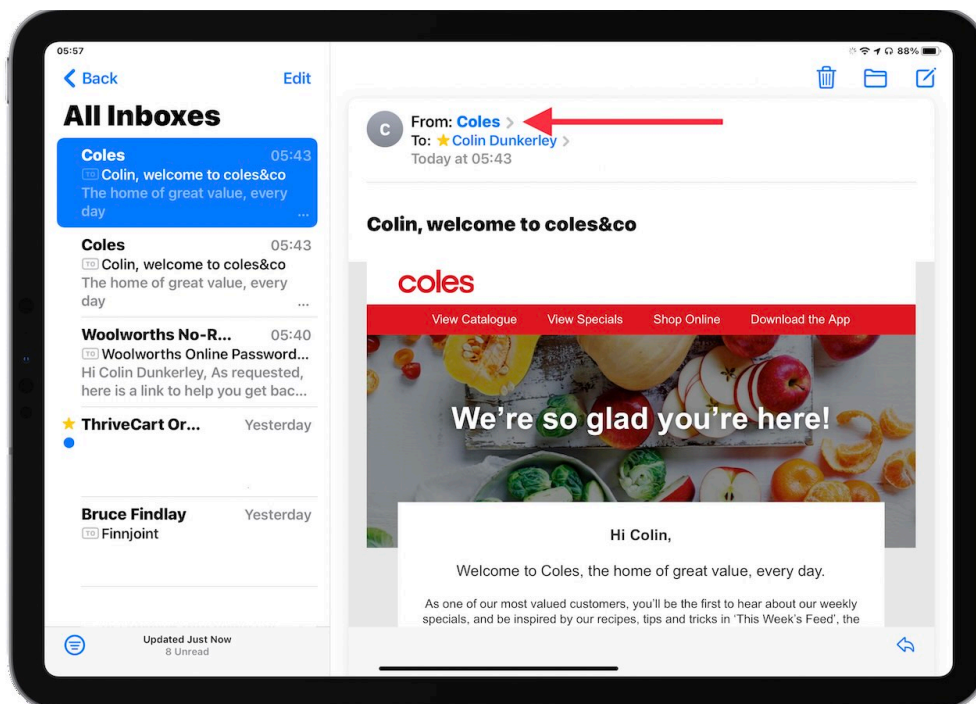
05:57

88%

Back

Edit

All Inboxes

Coles 05:43
TO Colin, welcome to coles&co
The home of great value, every day ...

Coles 05:43
TO Colin, welcome to coles&co
The home of great value, every day ...

Woolworths No-R... 05:40
TO Woolworths Online Password...
Hi Colin Dunkerley, As requested, here is a link to help you get bac...

ThriveCart Or... Yesterday

Bruce Findlay Yesterday
TO Finnjoint

Updated Just Now
8 Unread

C

From: Coles >
To: Colin Dunkerley >
Today at 05:43

Colin, welcome to coles&co

coles

View Catalogue View Specials Shop Online Download the App

We're so glad you're here!

Hi Colin,

Welcome to Coles, the home of great value, every day.

As one of our most valued customers, you'll be the first to hear about our weekly specials, and be inspired by our recipes, tips and tricks in 'This Week's Feed', the